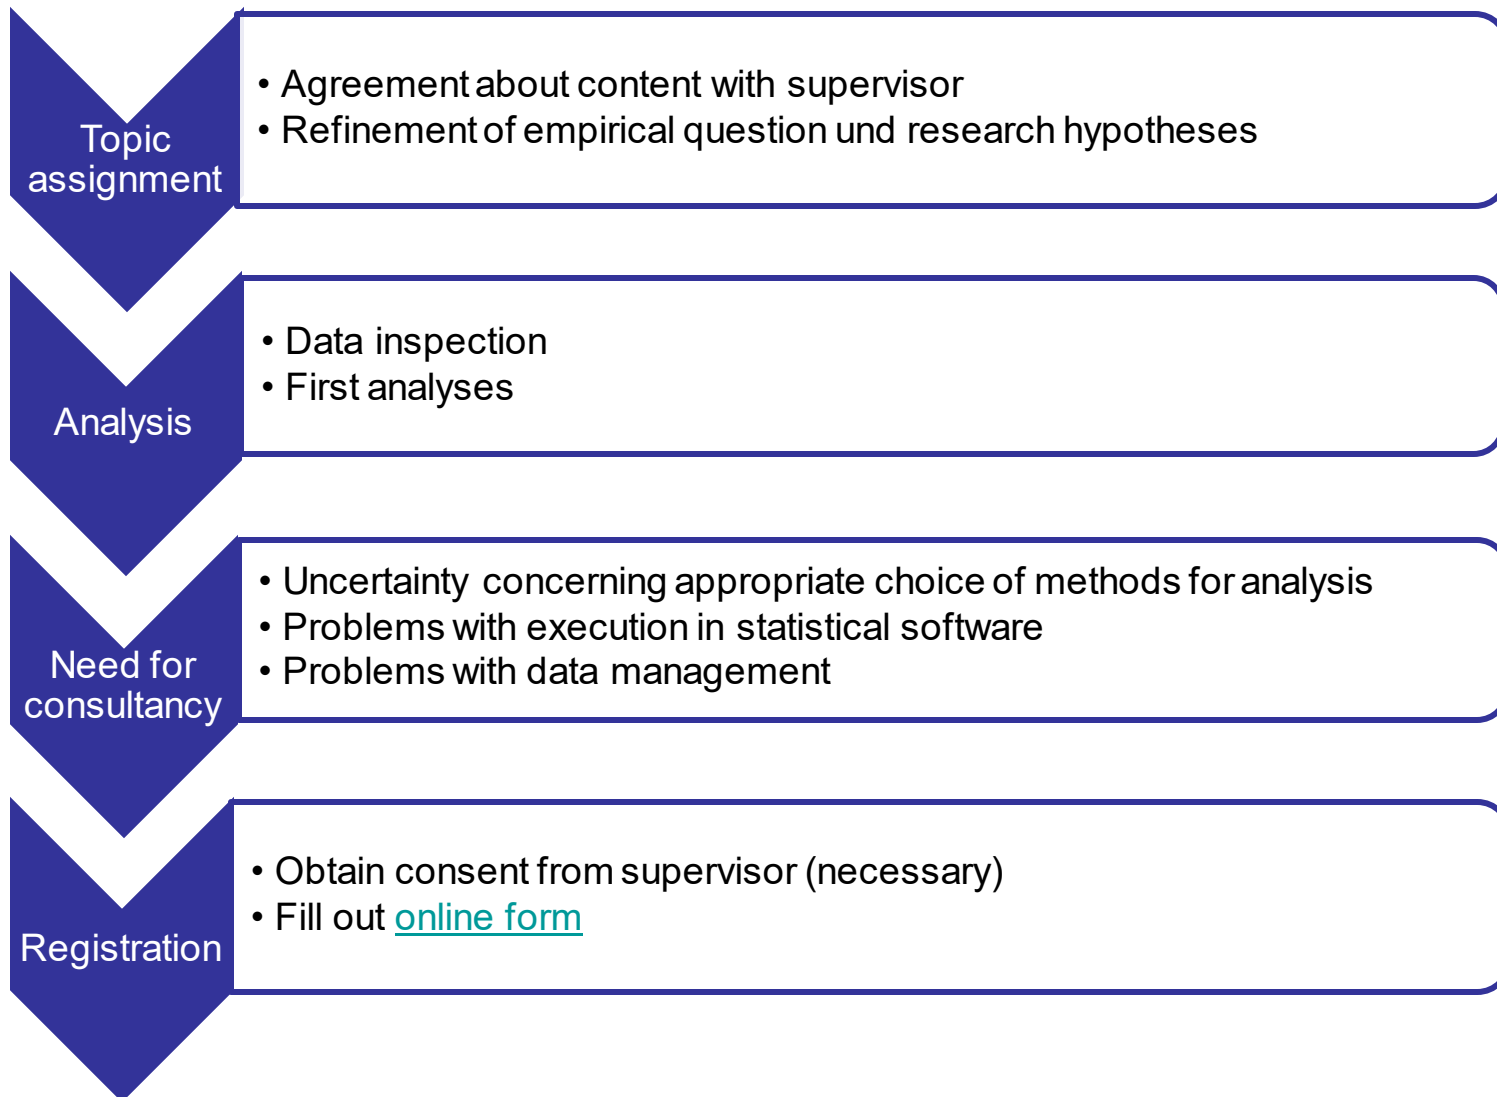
Topic assignment

• Agreement about content with supervisor
• Refinement of empirical question und research hypotheses

Analysis

• Data inspection
• First analyses

Need for consultancy

• Uncertainty concerning appropriate choice of methods for analysis
• Problems with execution in statistical software
• Problems with data management

Registration

• Obtain consent from supervisor (necessary)
• Fill out online form